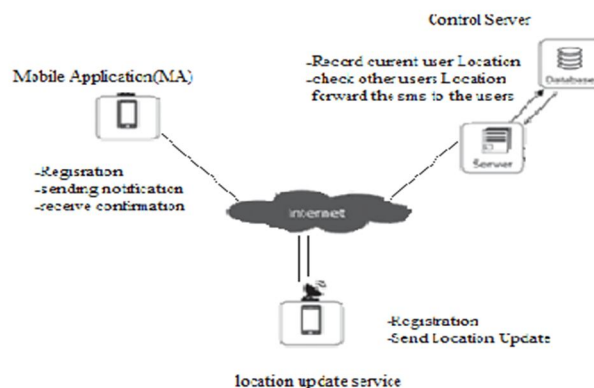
Control Server

-Record curent user Location
-check other users Location
forward the sms to the users

Database

Server

Mobile Application(MA)

-Regisration
-sending notification
-receive confirmation

internet

-Registration
-Send Location Updats

location update service